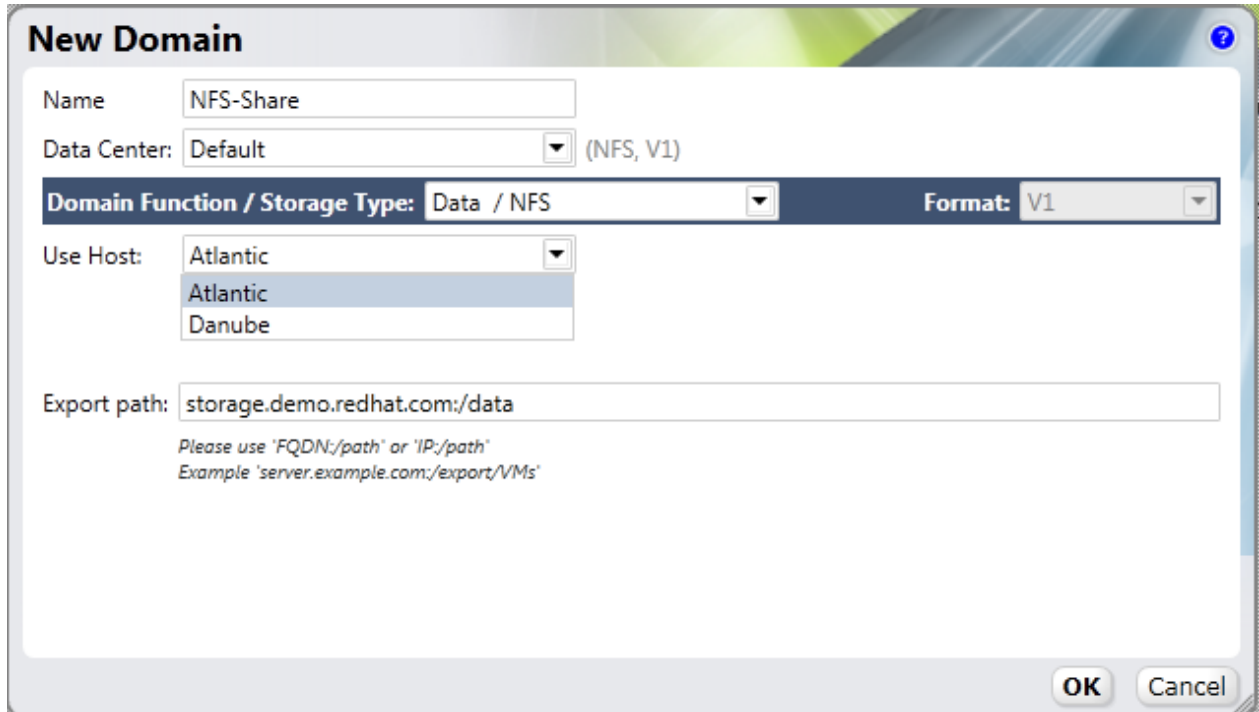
New Domain

?

Name NFS-Share

Data Center: Default (NFS, V1)

Domain Function / Storage Type: Data / NFS Format: V1

Use Host: Atlantic

Atlantic

Danube

Export path: storage.demo.redhat.com:/data

Please use 'FQDN:/path' or 'IP:/path'
Example 'server.example.com:/export/VMs'

OK Cancel